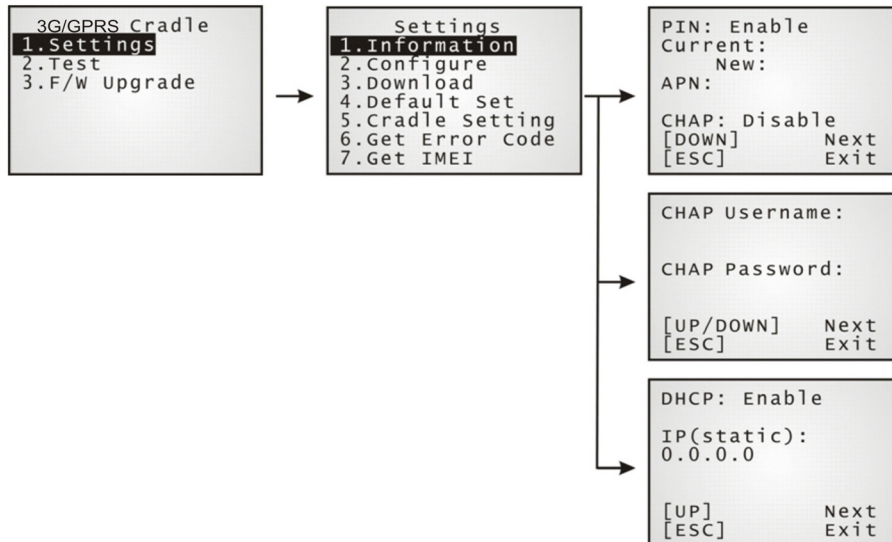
3G/GPRS Cradle
1.Settings
2.Test
3.F/W Upgrade

Settings
1.Information
2.Configure
3.Download
4.Default Set
5.Cradle Setting
6.Get Error Code
7.Get IMEI

PIN: Enable
Current:
New:
APN:

CHAP: Disable
[DOWN] Next
[ESC] Exit

CHAP Username:

CHAP Password:

[UP/DOWN] Next
[ESC] Exit

DHCP: Enable

IP(static):
0.0.0.0

[UP] Next
[ESC] Exit